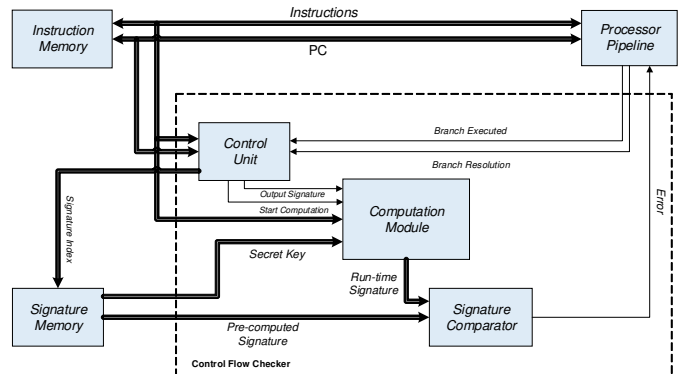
Instruction Memory

Instructions

PC

Processor Pipeline

Control Unit

Branch Executed

Branch Resolution

Signature Index

Output Signature

Start Computation

Computation Module

Error

Secret Key

Run-time Signature

Signature Memory

Pre-computed Signature

Signature Comparator

Control Flow Checker